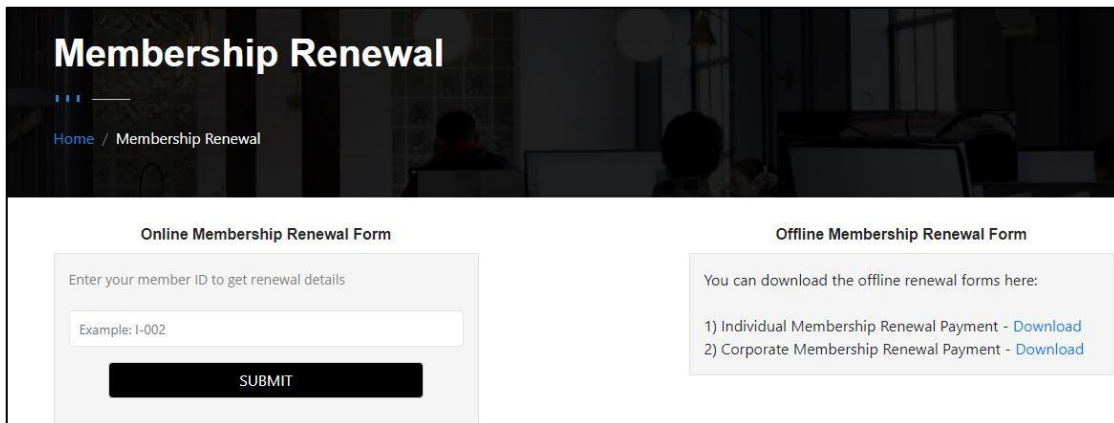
Membership Renewal

Home / Membership Renewal

Online Membership Renewal Form

Enter your member ID to get renewal details

Example: I-002

SUBMIT

Offline Membership Renewal Form

You can download the offline renewal forms here:

1) Individual Membership Renewal Payment - Download
2) Corporate Membership Renewal Payment - Download